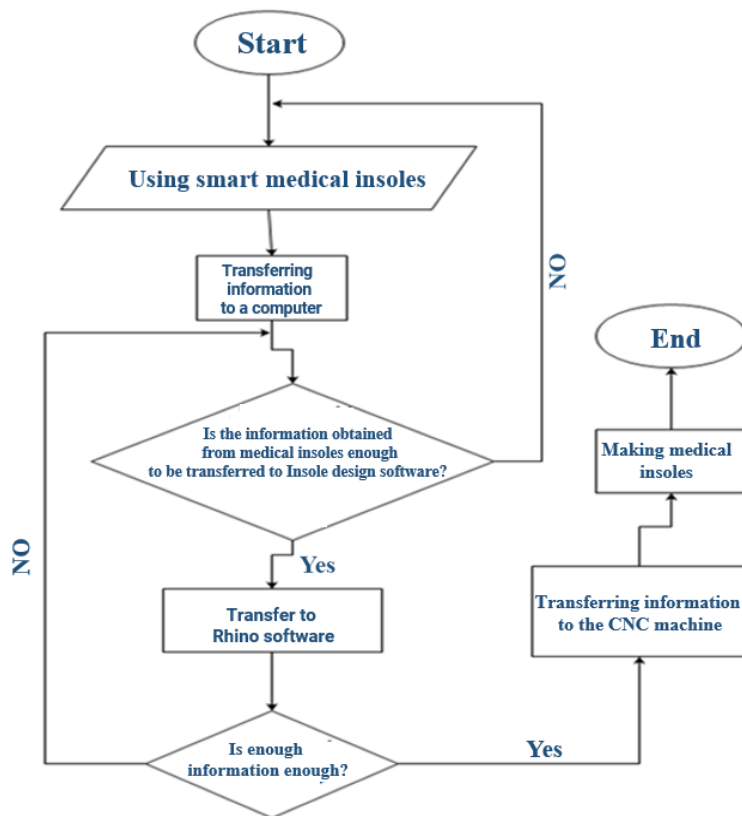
Start

Using smart medical insoles

Transferring information to a computer

NO

Is the information obtained from medical insoles enough to be transferred to Insole design software?

Yes

Transfer to Rhino software

NO

Is enough information enough?

Yes

End

Making medical insoles

Transferring information to the CNC machine